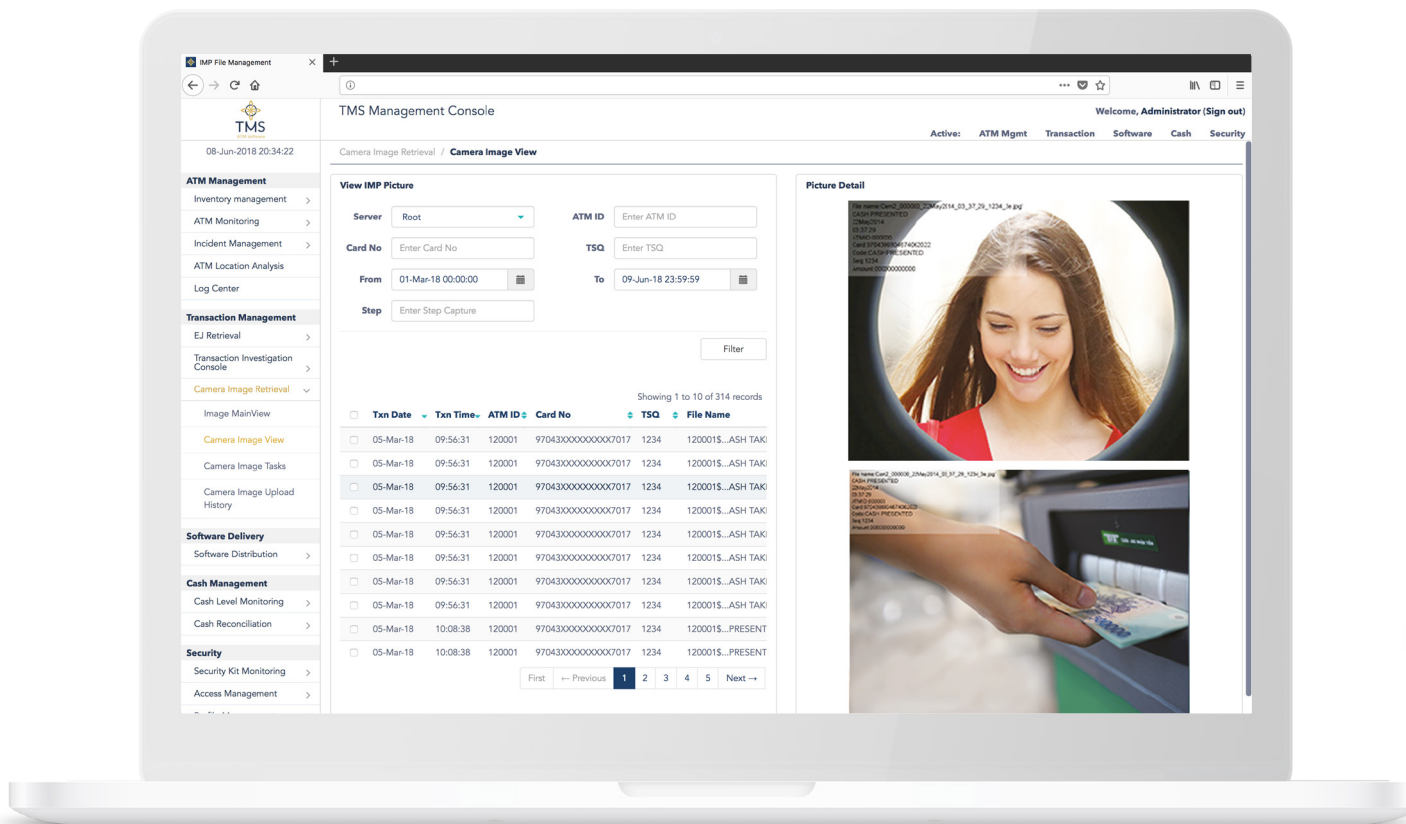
IMP File Management

TMS

08-Jun-2018 20:34:22

ATM Management
Inventory management
ATM Monitoring
Incident Management
ATM Location Analysis
Log Center

Transaction Management
EJ Retrieval
Transaction Investigation Console
Camera Image Retrieval
Image MainView
Camera Image View
Camera Image Tasks
Camera Image Upload History

Software Delivery
Software Distribution

Cash Management
Cash Level Monitoring
Cash Reconciliation

Security
Security Kit Monitoring
Access Management

TMS Management Console

Welcome, Administrator (Sign out)

Active: ATM Mgmt Transaction Software Cash Security

Camera Image Retrieval / Camera Image View

View IMP Picture

Server Root
ATM ID Enter ATM ID
Card No Enter Card No
TSQ Enter TSQ
From 01-Mar-18 00:00:00
To 09-Jun-18 23:59:59
Step Enter Step Capture

Filter

Showing 1 to 10 of 314 records

| | Txn Date | Txn Time | ATM ID | Card No | TSQ | File Name |
|---|---|---|---|---|---|---|
| | 05-Mar-18 | 09:56:31 | 120001 | 97043XXXXXXXXX7017 | 1234 | 120001$...ASH TAKI |
| | 05-Mar-18 | 09:56:31 | 120001 | 97043XXXXXXXXX7017 | 1234 | 120001$...ASH TAKI |
| | 05-Mar-18 | 09:56:31 | 120001 | 97043XXXXXXXXX7017 | 1234 | 120001$...ASH TAKI |
| | 05-Mar-18 | 09:56:31 | 120001 | 97043XXXXXXXXX7017 | 1234 | 120001$...ASH TAKI |
| | 05-Mar-18 | 09:56:31 | 120001 | 97043XXXXXXXXX7017 | 1234 | 120001$...ASH TAKI |
| | 05-Mar-18 | 09:56:31 | 120001 | 97043XXXXXXXXX7017 | 1234 | 120001$...ASH TAKI |
| | 05-Mar-18 | 09:56:31 | 120001 | 97043XXXXXXXXX7017 | 1234 | 120001$...ASH TAKI |
| | 05-Mar-18 | 09:56:31 | 120001 | 97043XXXXXXXXX7017 | 1234 | 120001$...ASH TAKI |
| | 05-Mar-18 | 10:08:38 | 120001 | 97043XXXXXXXXX7017 | 1234 | 120001$...PRESENT |
| | 05-Mar-18 | 10:08:38 | 120001 | 97043XXXXXXXXX7017 | 1234 | 120001$...PRESENT |

First ← Previous 1 2 3 4 5 Next →

Picture Detail

CASH PRESENTED

CASH PRESENTED